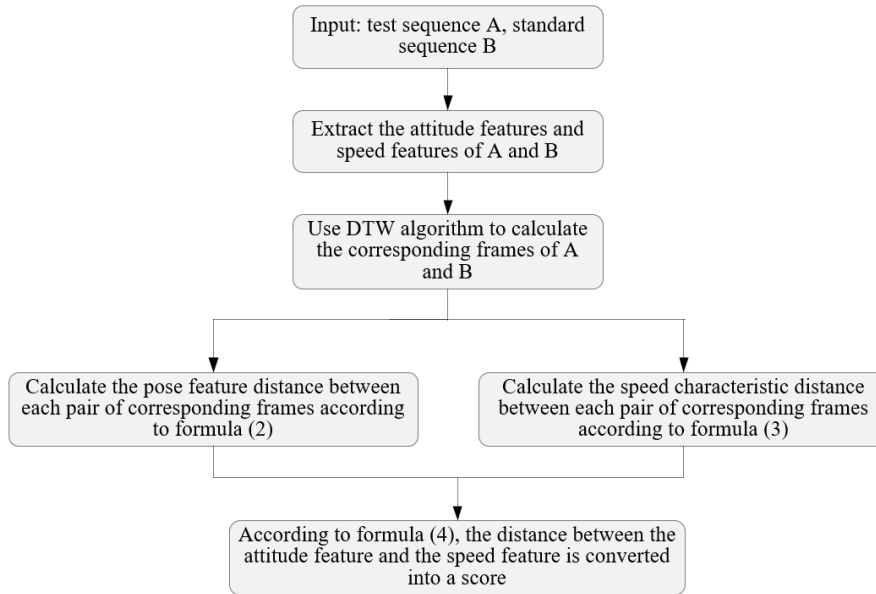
Input: test sequence A, standard sequence B

Extract the attitude features and speed features of A and B

Use DTW algorithm to calculate the corresponding frames of A and B

Calculate the pose feature distance between each pair of corresponding frames according to formula (2)

Calculate the speed characteristic distance between each pair of corresponding frames according to formula (3)

According to formula (4), the distance between the attitude feature and the speed feature is converted into a score